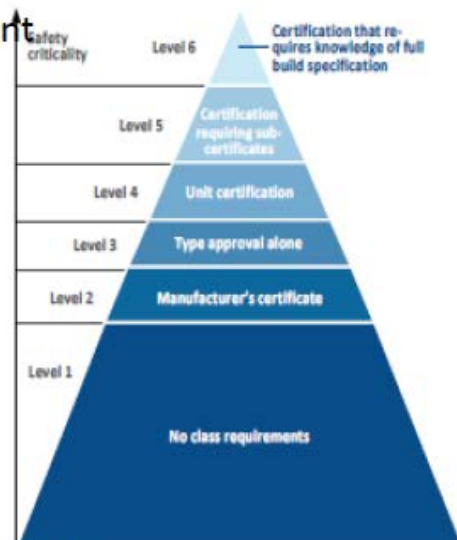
rt

Safety criticality

Level 6

Certification that requires knowledge of full build specification

Level 5

Certification requiring sub-certificates

Level 4

Unit certification

Level 3

Type approval alone

Level 2

Manufacturer's certificate

Level 1

No class requirements